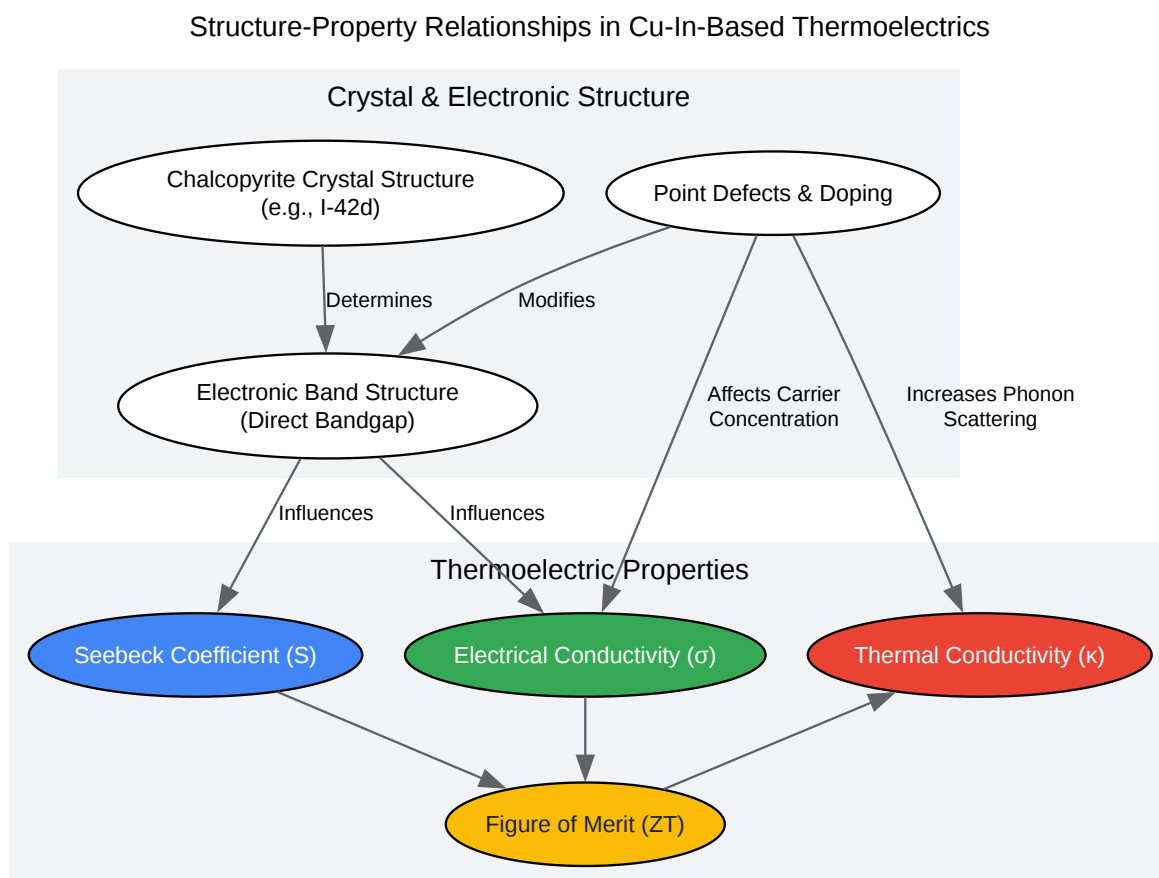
Structure-Property Relationships in Cu-In-Based Thermoelectrics

Crystal & Electronic Structure

Chalcopyrite Crystal Structure
(e.g., I-42d)

Point Defects & Doping

Determines

Modifies

Electronic Band Structure
(Direct Bandgap)

Affects Carrier
Concentration

Increases Phonon
Scattering

Influences

Influences

Thermoelectric Properties

Seebeck Coefficient (S)

Electrical Conductivity (σ)

Thermal Conductivity (κ)

Figure of Merit (ZT)